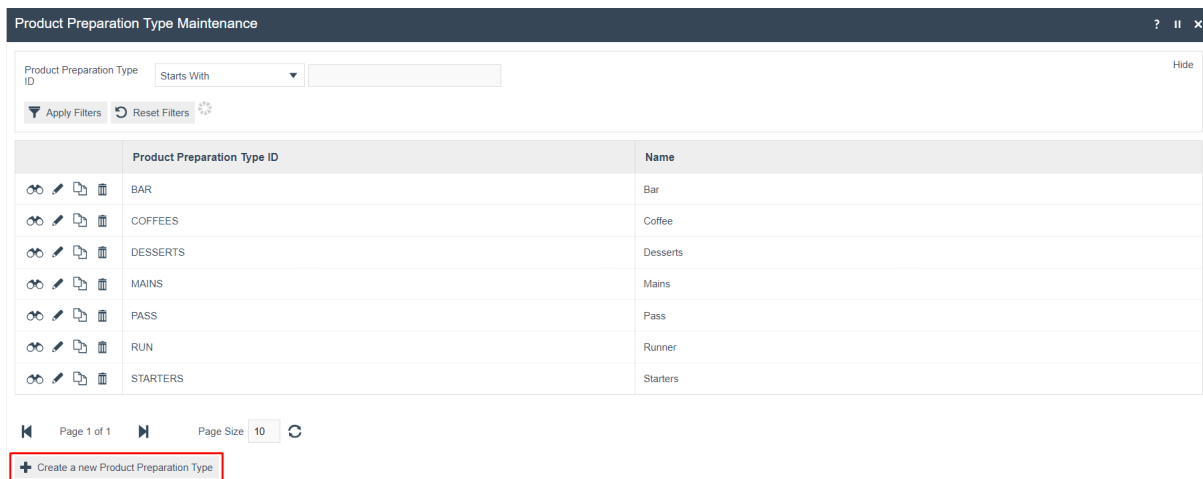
Product Preparation Type Maintenance

? II ×

Product Preparation Type ID Starts With

Hide

Apply Filters Reset Filters

| | Product Preparation Type ID | Name |
|---|---|---|
| | BAR | Bar |
| | COFFEES | Coffee |
| | DESSERTS | Desserts |
| | MAINS | Mains |
| | PASS | Pass |
| | RUN | Runner |
| | STARTERS | Starters |

Page 1 of 1 Page Size 10

Create a new Product Preparation Type